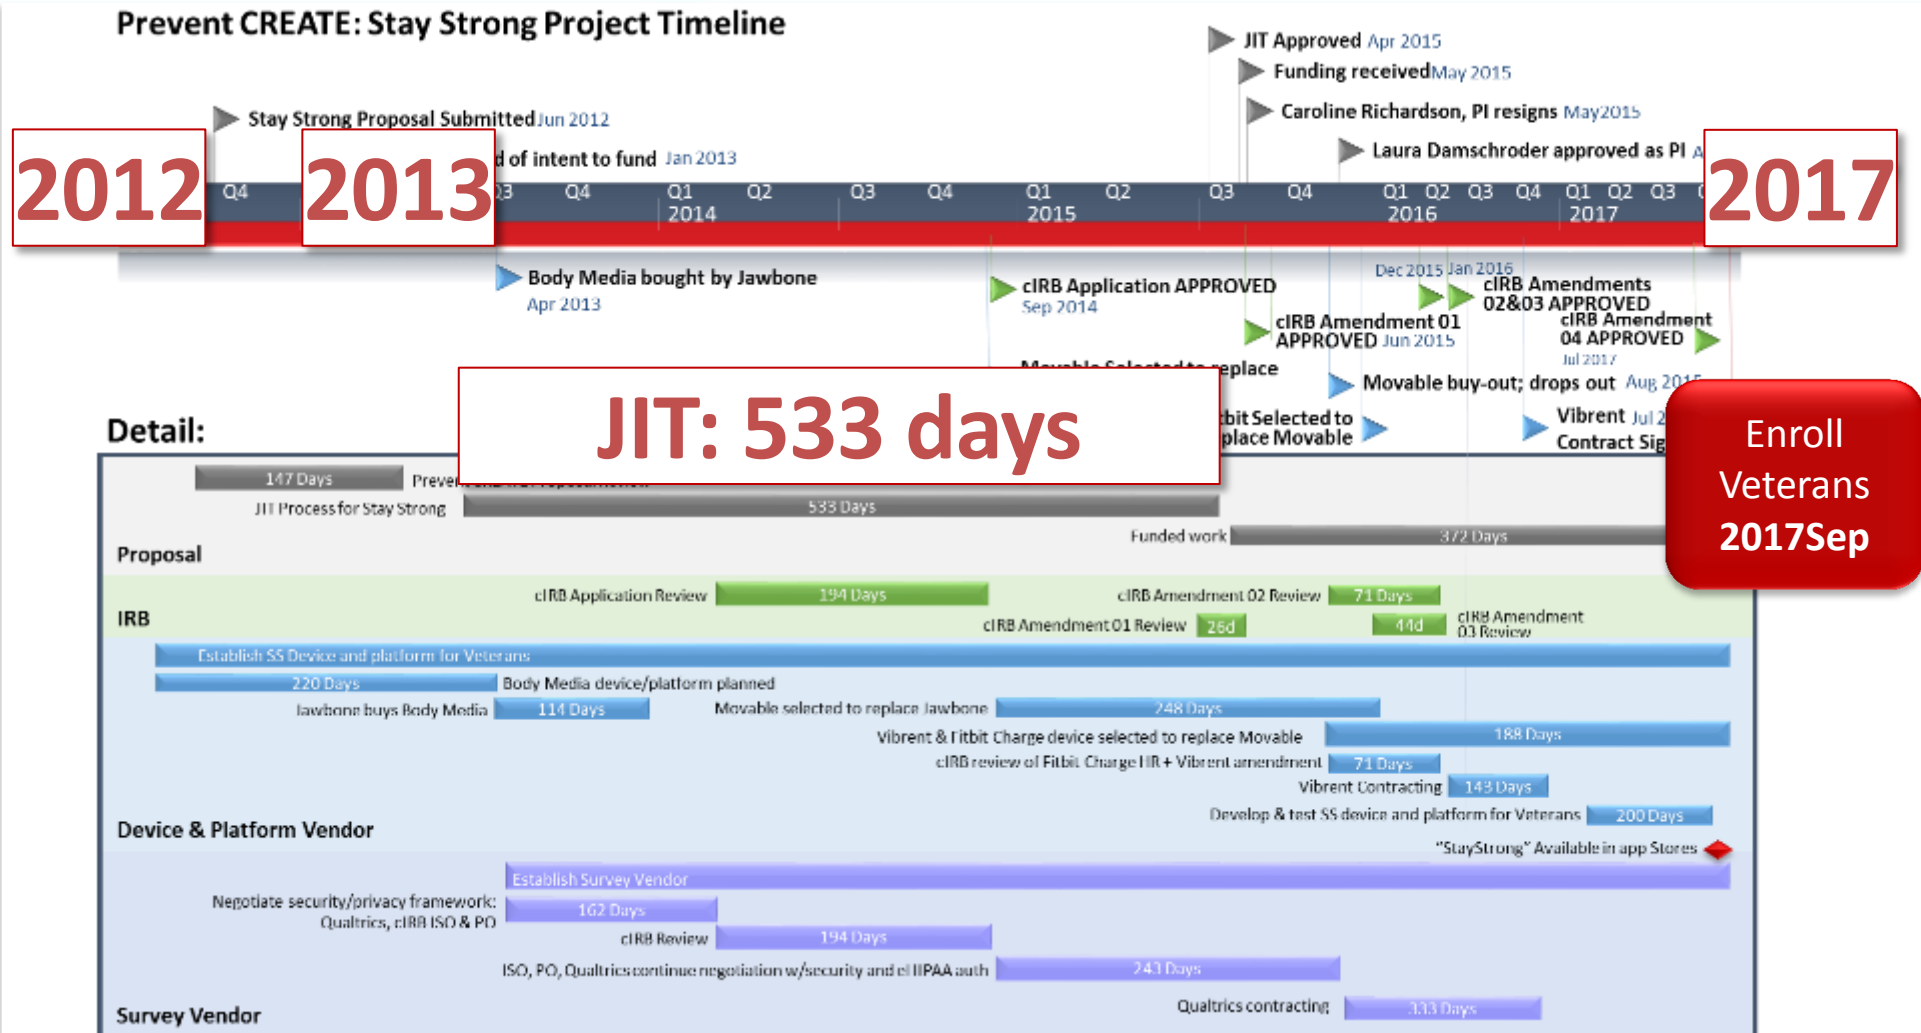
Prevent CREATE: Stay Strong Project Timeline

JIT Approved Apr 2015
Funding received May 2015
Caroline Richardson, PI resigns May 2015
Laura Damschroder approved as PI A

Stay Strong Proposal Submitted Jun 2012
d of intent to fund Jan 2013

2012
2013
2017

Q4 Q3 Q4 Q1 2014 Q2 Q3 Q4 Q1 2015 Q2 Q3 Q4 Q1 2016 Q2 Q3 Q4 Q1 2017 Q2 Q3

Body Media bought by Jawbone Apr 2013
cIRB Application APPROVED Sep 2014
cIRB Amendment 01 APPROVED Jun 2015
Dec 2015 Jan 2016
cIRB Amendments 02&03 APPROVED
cIRB Amendment 04 APPROVED Jul 2017
Movable Selected to replace
Movable buy-out; drops out Aug 2015
bit Selected to place Movable
Vibrent Jul 2 Contract Sig

JIT: 533 days

Enroll Veterans 2017Sep

Detail:

147 Days Preve
JIT Process for Stay Strong 533 Days
Funded work 372 Days
Proposal
cIRB Application Review 194 Days
cIRB Amendment 02 Review 71 Days
IRB
cIRB Amendment 01 Review 26d
44d
cIRB Amendment 03 Review
Establish SS Device and platform for Veterans
220 Days Body Media device/platform planned
Jawbone buys Body Media 114 Days
Movable selected to replace Jawbone 248 Days
Vibrent & Fitbit Charge device selected to replace Movable 188 Days
cIRB review of Fitbit Charge HR + Vibrent amendment 71 Days
Vibrent Contracting 143 Days
Develop & test SS device and platform for Veterans 200 Days
Device & Platform Vendor
"StayStrong" Available in app Stores
Establish Survey Vendor
Negotiate security/privacy framework: Qualtrics, cIRB ISO & PO 162 Days
cIRB Review 194 Days
ISO, PO, Qualtrics continue negotiation w/security and el HIPAA auth 243 Days
Qualtrics contracting 333 Days
Survey Vendor